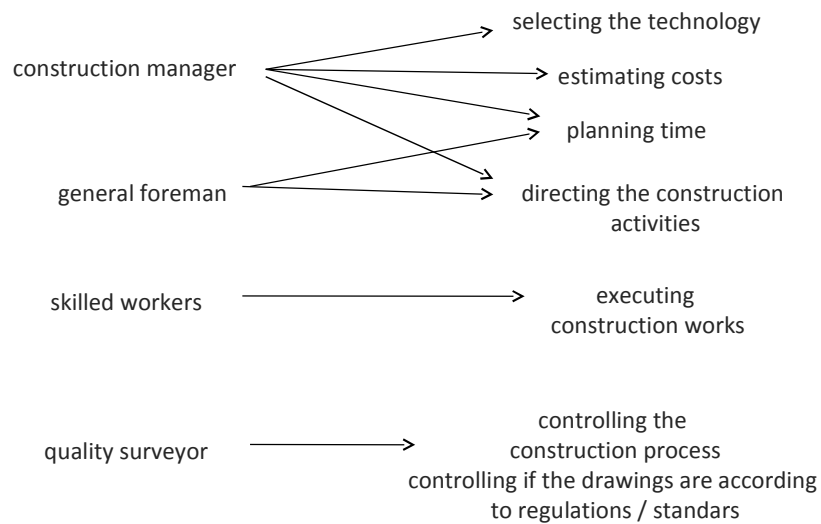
selecting the technology

construction manager

estimating costs

planning time

general foreman

directing the construction activities

skilled workers

executing construction works

quality surveyor

controlling the construction process

controlling if the drawings are according to regulations / standars